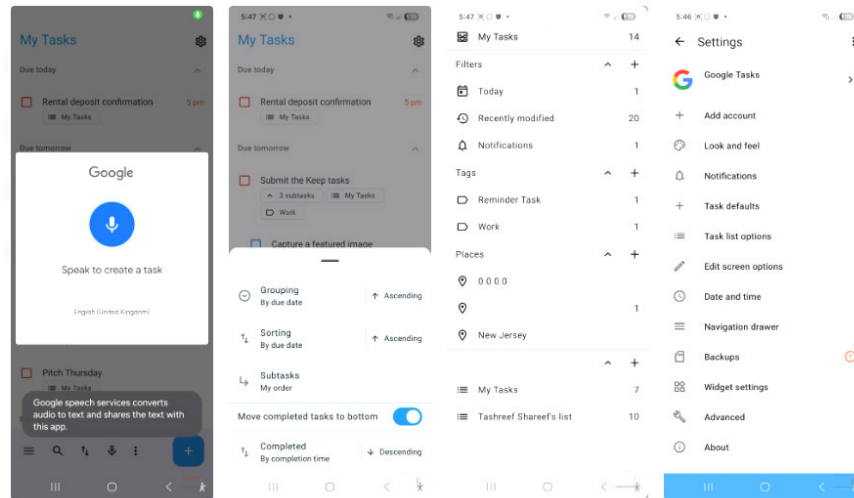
My Tasks

Due today

Rental deposit confirmation 5 pm

My Tasks

Due tomorrow

Google

Speak to create a task

English (United Kingdom)

Pitch Thursday

My Tasks

Google speech services converts audio to text and shares the text with this app.

5:47

My Tasks

Due today

Rental deposit confirmation 5 pm

My Tasks

Due tomorrow

Submit the Keep tasks

3 subtasks My Tasks

Work

Capture a featured image

Grouping
By due date
Ascending

Sorting
By due date
Ascending

Subtasks
My order

Move completed tasks to bottom

Completed
By completion time
Descending

5:47

My Tasks 14

Filters

Today 1

Recently modified 20

Notifications 1

Tags

Reminder Task 1

Work 1

Places

0.0.0.0

1

New Jersey

My Tasks 7

Tashreef Shareef's list 10

5:46

Settings

Google Tasks

Add account

Look and feel

Notifications

Task defaults

Task list options

Edit screen options

Date and time

Navigation drawer

Backups

Widget settings

Advanced

About